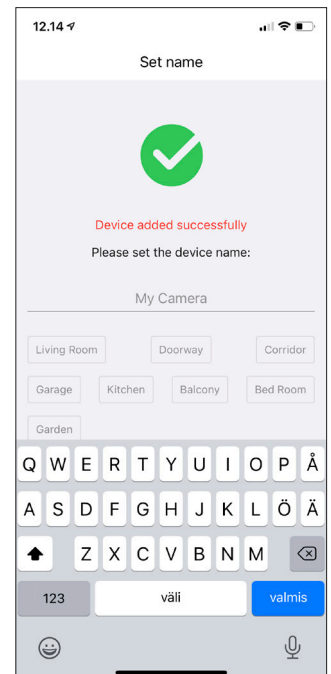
12.14

Set name

Device added successfully

Please set the device name:

My Camera

Living Room
Doorway
Corridor
Garage
Kitchen
Balcony
Bed Room
Garden

Q W E R T Y U I O P Å
A S D F G H J K L Ö Ä
Z X C V B N M
123
väli
valmis